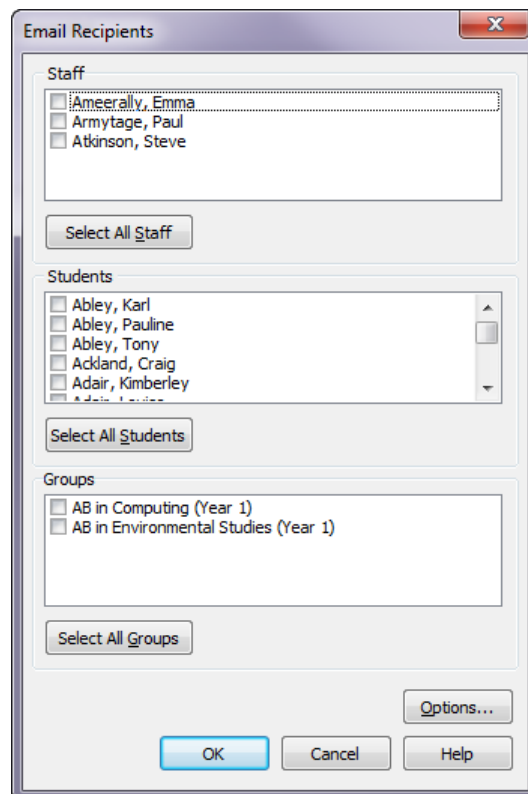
Email Recipients

Staff

Ameerally, Emma
Armytage, Paul
Atkinson, Steve

Select All Staff

Students

Abley, Karl
Abley, Pauline
Abley, Tony
Ackland, Craig
Adair, Kimberley
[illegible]

Select All Students

Groups

AB in Computing (Year 1)
AB in Environmental Studies (Year 1)

Select All Groups

Options...

OK
Cancel
Help